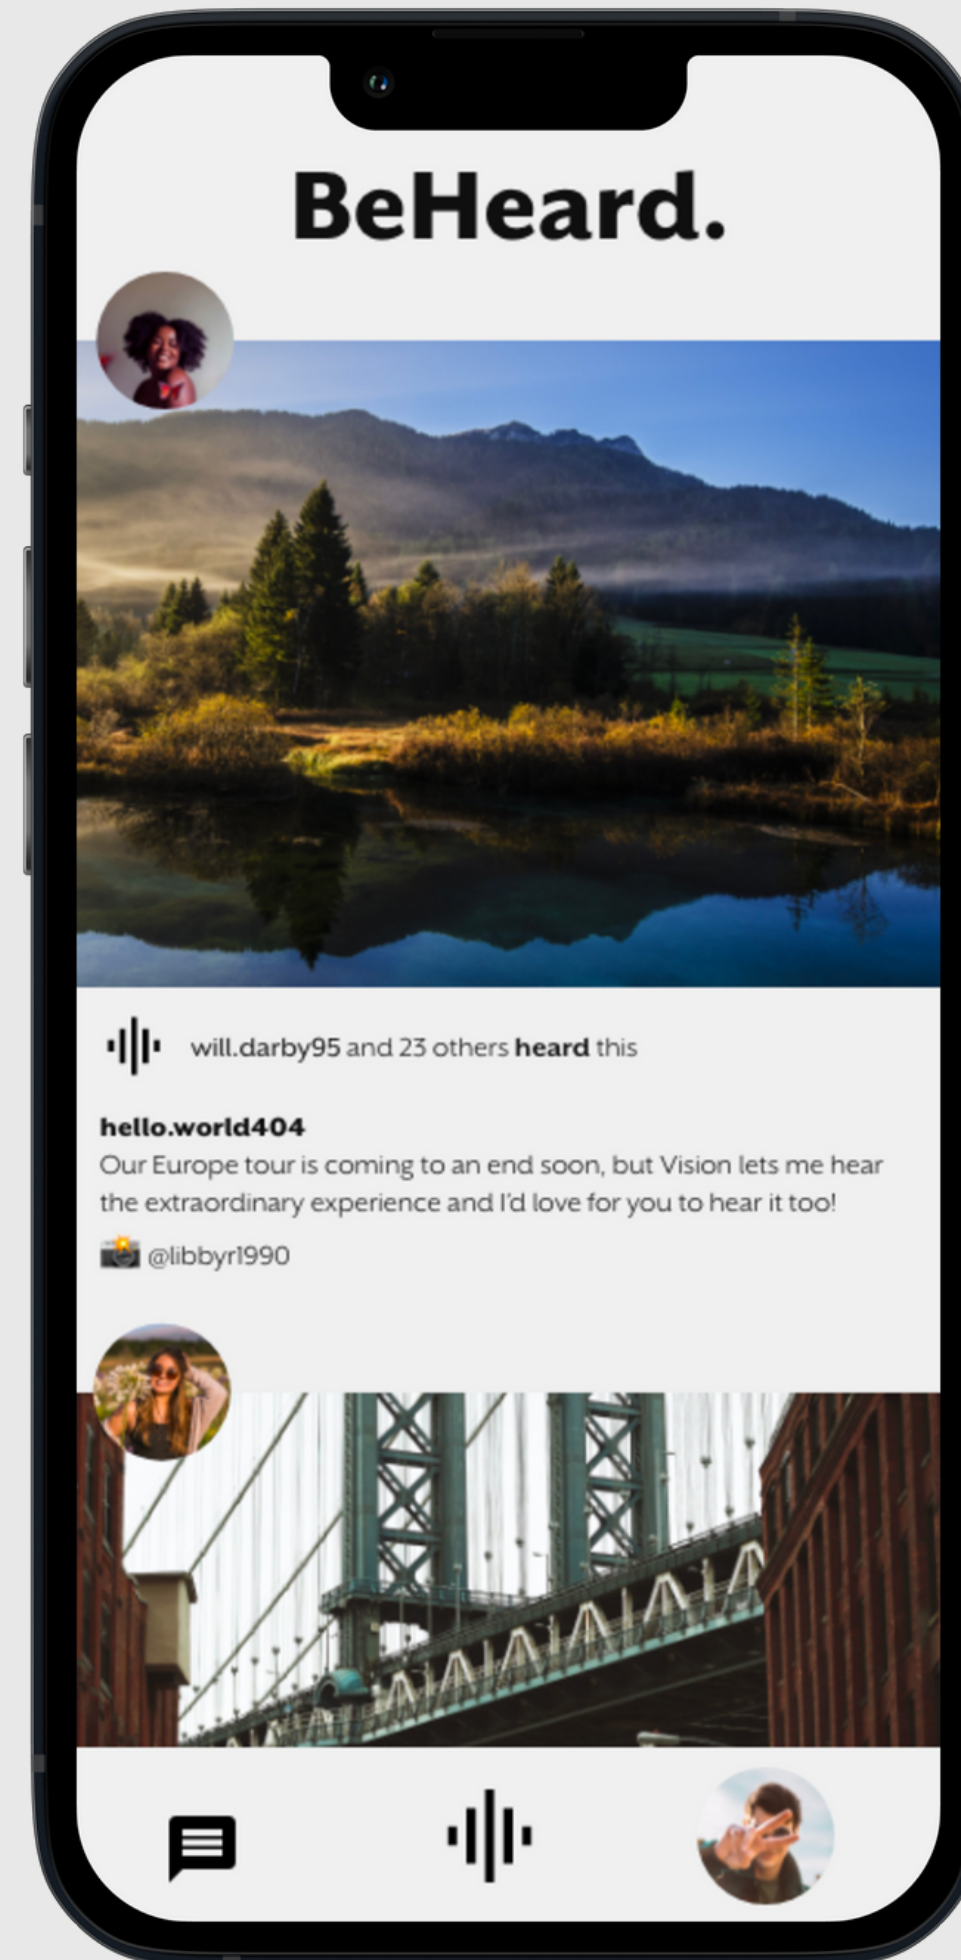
BeHeard.

will.darby95 and 23 others **heard** this

**hello.world404**
Our Europe tour is coming to an end soon, but Vision lets me hear the extraordinary experience and I'd love for you to hear it too!

@libbyr1990